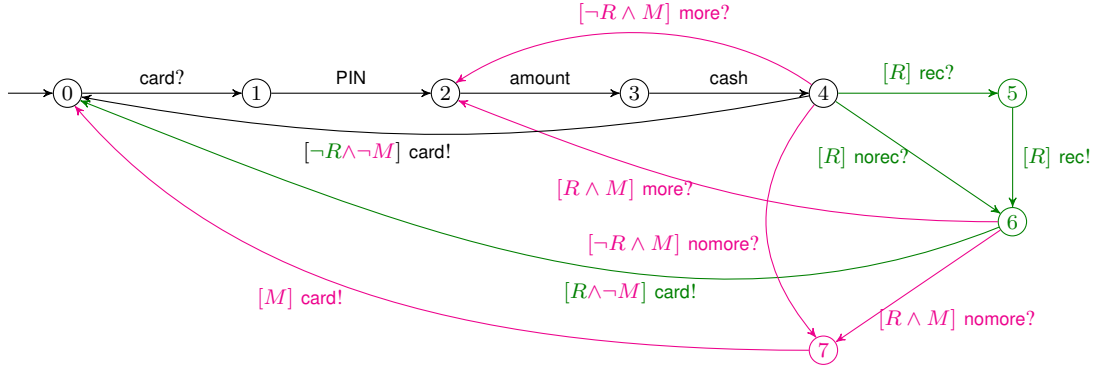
$[\neg R \wedge M]$ more?

0 card? 1 PIN 2 amount 3 cash 4 $[R]$ rec? 5

$[\neg R \wedge \neg M]$ card!

$[R]$ norec?

$[R]$ rec!

$[R \wedge M]$ more?

6

$[\neg R \wedge M]$ nomore?

$[M]$ card!

$[R \wedge \neg M]$ card!

$[R \wedge M]$ nomore?

7